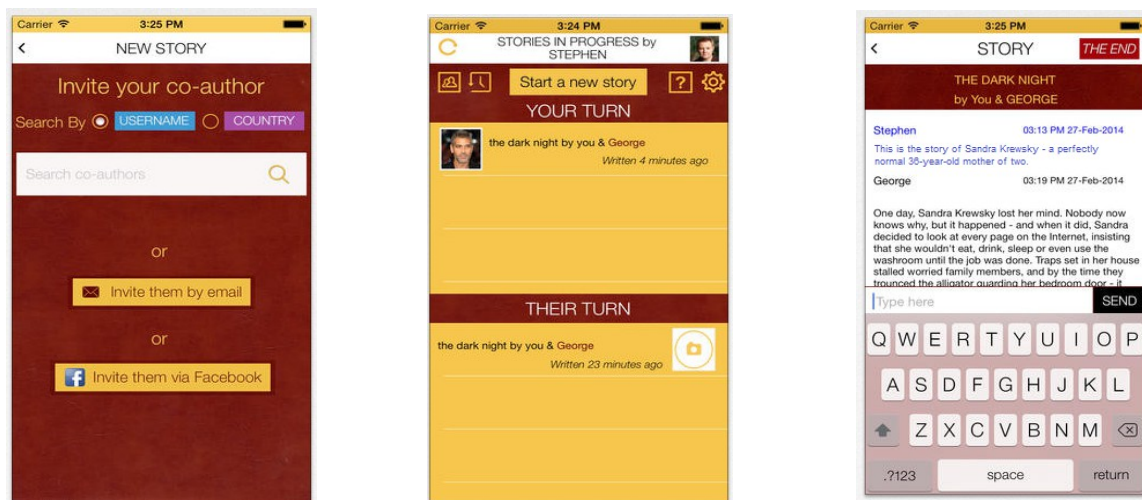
Carrier 3:25 PM

<

NEW STORY

Invite your co-author

Search By USERNAME COUNTRY

Search co-authors

or

Invite them by email

or

Invite them via Facebook

Carrier 3:24 PM

STORIES IN PROGRESS by STEPHEN

Start a new story

?

YOUR TURN

the dark night by you & George

Written 4 minutes ago

THEIR TURN

the dark night by you & George

Written 23 minutes ago

Carrier 3:25 PM

<

STORY

THE END

THE DARK NIGHT
by You & GEORGE

Stephen 03:13 PM 27-Feb-2014

This is the story of Sandra Krewsky - a perfectly normal 36-year-old mother of two.

George 03:19 PM 27-Feb-2014

One day, Sandra Krewsky lost her mind. Nobody now knows why, but it happened - and when it did, Sandra decided to look at every page on the Internet, insisting that she wouldn't eat, drink, sleep or even use the washroom until the job was done. Traps set in her house stalled worried family members, and by the time they trounced the alligator guarding her bedroom door - it

Type here

SEND

Q W E R T Y U I O P

A S D F G H J K L

Z X C V B N M

.?123 space return